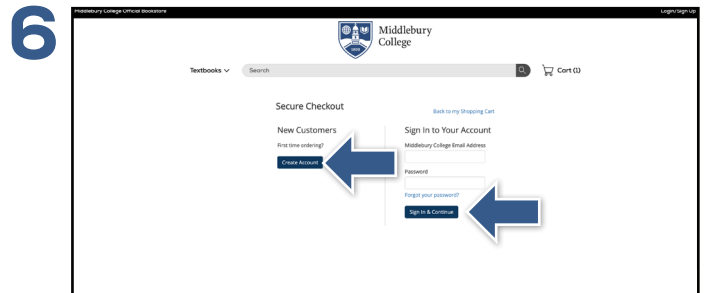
6

Middlebury College Official Bookstore

Login/Sign Up

Middlebury College

1800

Textbooks

Search

Cart (1)

Secure Checkout

Back to my Shopping Cart

New Customers

First time ordering?

Create Account

Sign In to Your Account

Middlebury College Email Address

Password

Forgot your password?

Sign In & Continue